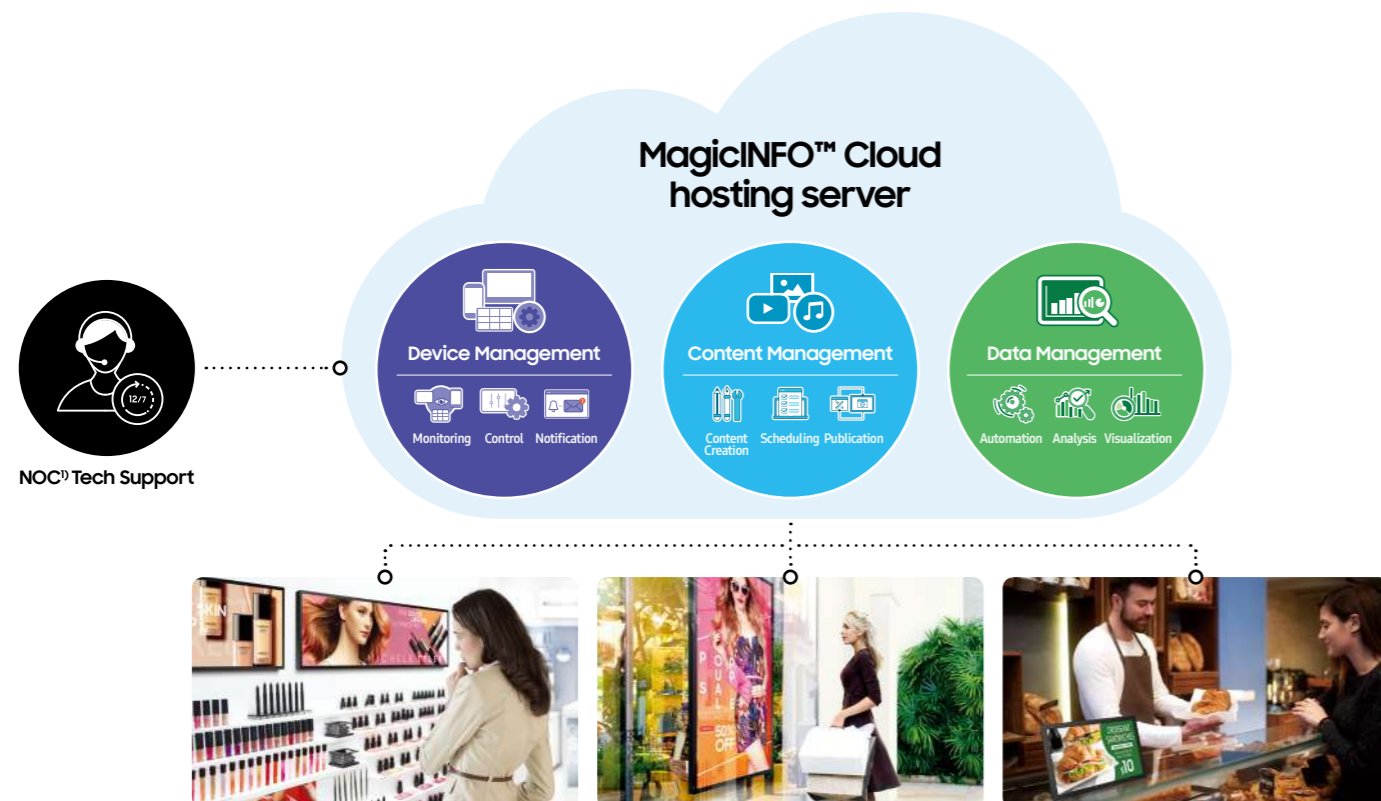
MagicINFO™ Cloud hosting server

12/7

NOC¹⁾ Tech Support

Device Management

Monitoring Control Notification

Content Management

Content Creation Scheduling Publication

Data Management

Automation Analysis Visualization

SKIN

50% OFF